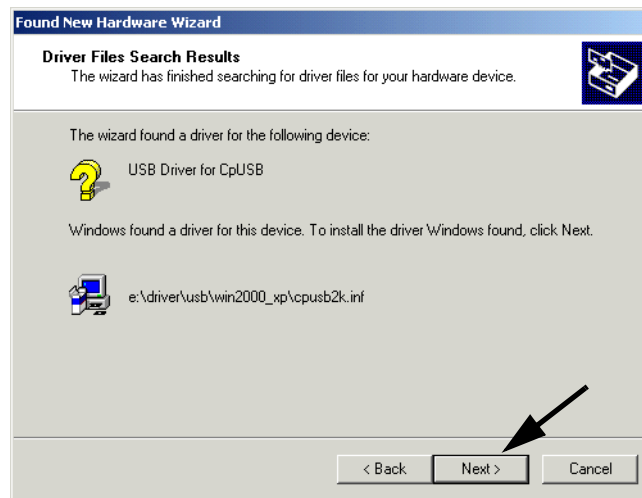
Found New Hardware Wizard

Driver Files Search Results
The wizard has finished searching for driver files for your hardware device.

The wizard found a driver for the following device:

USB Driver for CpUSB

Windows found a driver for this device. To install the driver Windows found, click Next.

e:\driver\usb\win2000_xp\cpusb2k.inf

< Back
Next >
Cancel